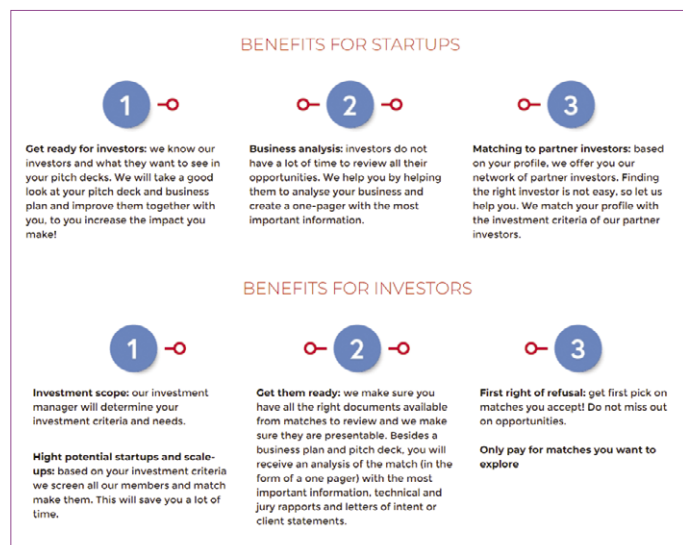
BENEFITS FOR STARTUPS

1

2

3

Get ready for investors: we know our investors and what they want to see in your pitch decks. We will take a good look at your pitch deck and business plan and improve them together with you, to you increase the impact you make!

Business analysis: investors do not have a lot of time to review all their opportunities. We help you by helping them to analyse your business and create a one-pager with the most important information.

Matching to partner investors: based on your profile, we offer you our network of partner investors. Finding the right investor is not easy, so let us help you. We match your profile with the investment criteria of our partner investors.

BENEFITS FOR INVESTORS

1

2

3

Investment scope: our investment manager will determine your investment criteria and needs.

Hight potential startups and scale-ups: based on your investment criteria we screen all our members and match make them. This will save you a lot of time.

Get them ready: we make sure you have all the right documents available from matches to review and we make sure they are presentable. Besides a business plan and pitch deck, you will receive an analysis of the match (in the form of a one pager) with the most important information, technical and jury rapports and letters of intent or client statements.

First right of refusal: get first pick on matches you accept! Do not miss out on opportunities.

Only pay for matches you want to explore